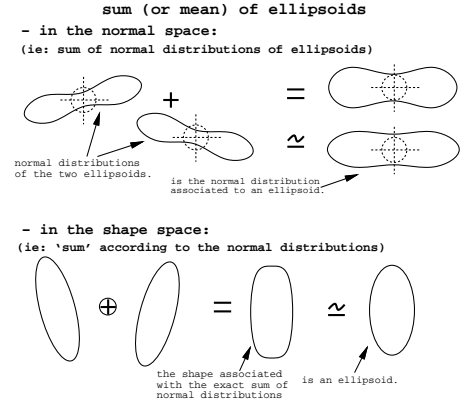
sum (or mean) of ellipsoids

- in the normal space:

(ie: sum of normal distributions of ellipsoids)

+

=

normal distributions of the two ellipsoids.

$\simeq$

is the normal distribution associated to an ellipsoid.

- in the shape space:

(ie: 'sum' according to the normal distributions)

$\oplus$

=

$\simeq$

the shape associated with the exact sum of normal distributions

is an ellipsoid.